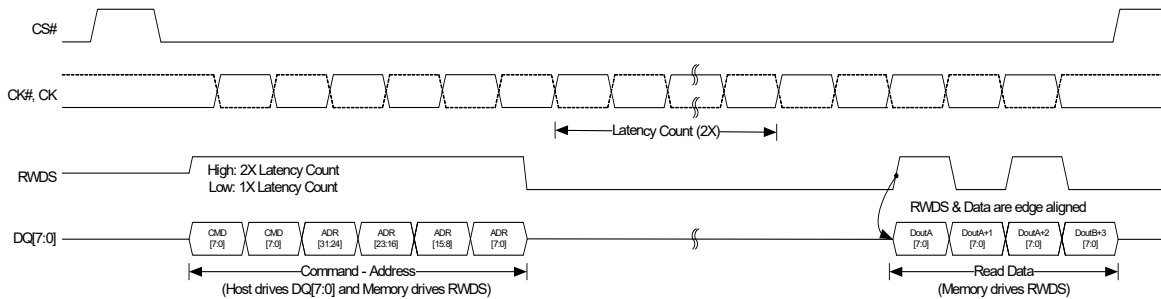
CS#

CK#, CK

Latency Count (2X)

RWDS

High: 2X Latency Count
Low: 1X Latency Count

RWDS & Data are edge aligned

DQ[7:0]

CMD [7:0]

CMD [7:0]

ADR [31:24]

ADR [23:16]

ADR [15:8]

ADR [7:0]

DoutA [7:0]

DoutA+1 [7:0]

DoutA+2 [7:0]

DoutB+3 [7:0]

Command - Address
(Host drives DQ[7:0] and Memory drives RWDS)

Read Data
(Memory drives RWDS)